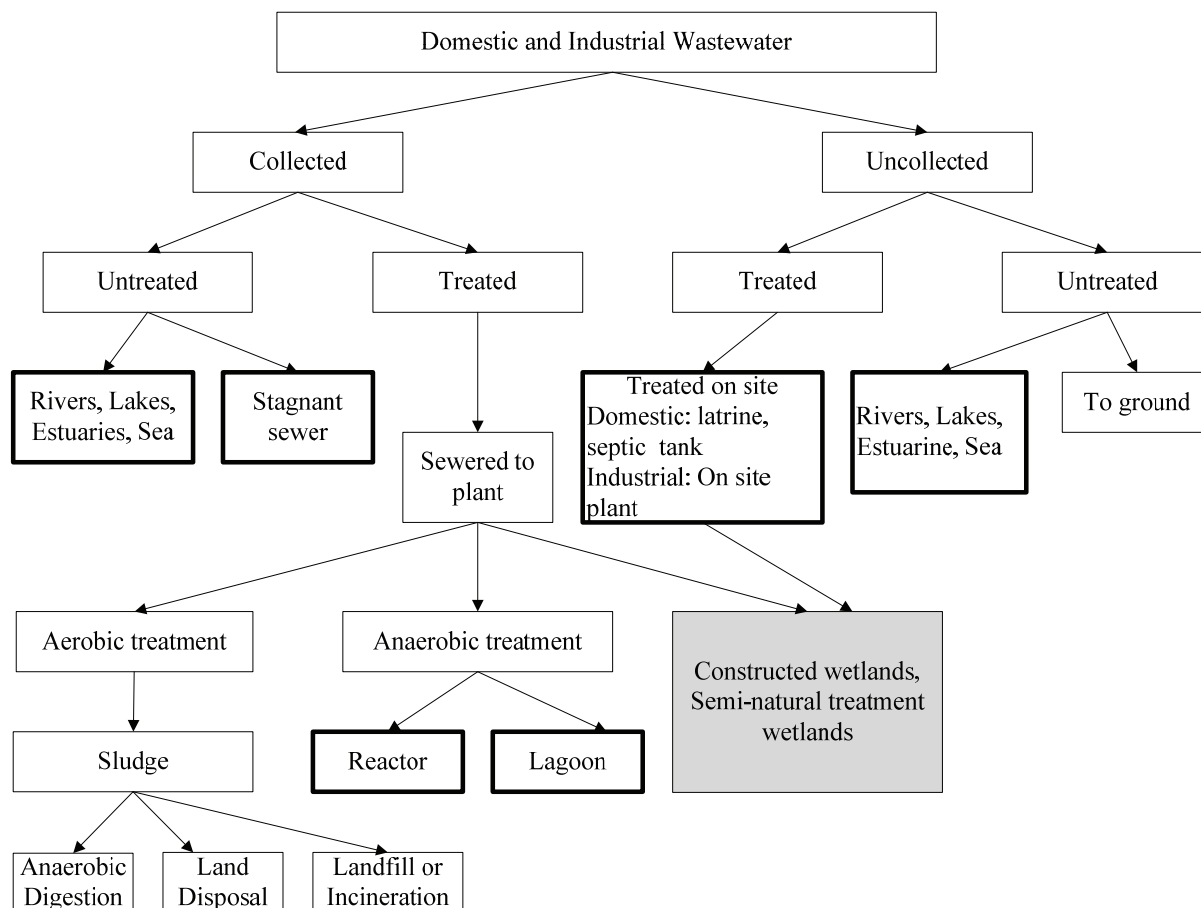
Domestic and Industrial Wastewater

Collected

Uncollected

Untreated

Treated

Treated

Untreated

Rivers, Lakes, Estuaries, Sea

Stagnant sewer

Sewered to plant

Treated on site
Domestic: latrine, septic tank
Industrial: On site plant

Rivers, Lakes, Estuarine, Sea

To ground

Aerobic treatment

Anaerobic treatment

Constructed wetlands, Semi-natural treatment wetlands

Sludge

Reactor

Lagoon

Anaerobic Digestion

Land Disposal

Landfill or Incineration